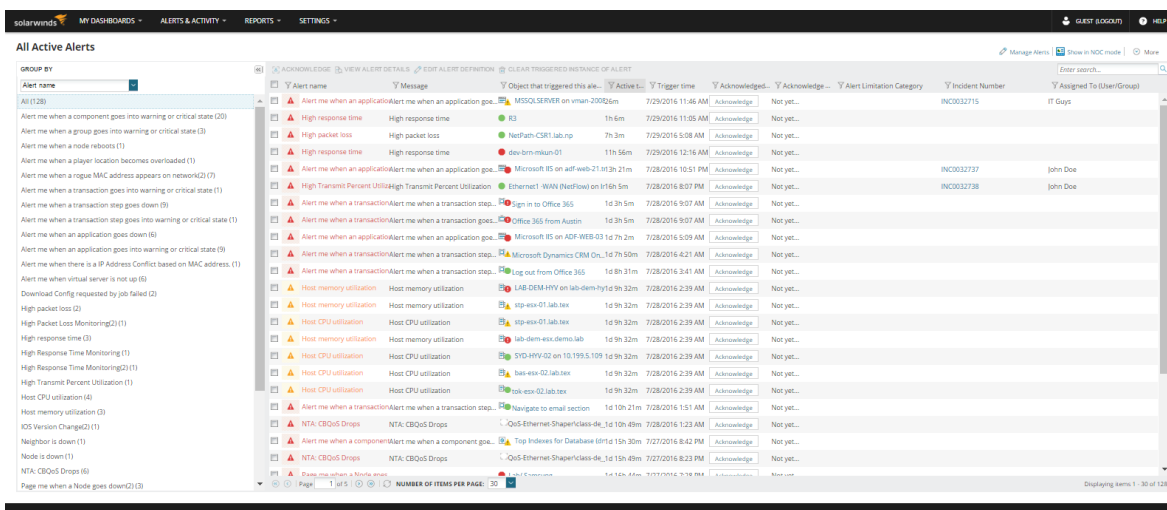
solarwinds MY DASHBOARDS ▾ ALERTS & ACTIVITY ▾ REPORTS ▾ SETTINGS ▾ GUEST (LOGOUT) HELP

All Active Alerts

Manage Alerts | Show in NOC mode | More

GROUP BY
Alert name

All (128)
Alert me when a component goes into warning or critical state (20)
Alert me when a group goes into warning or critical state (3)
Alert me when a node reboots (1)
Alert me when a player location becomes overloaded (1)
Alert me when a rogue MAC address appears on network(2) (7)
Alert me when a transaction goes into warning or critical state (1)
Alert me when a transaction step goes down (9)
Alert me when a transaction step goes into warning or critical state (1)
Alert me when an application goes down (6)
Alert me when an application goes into warning or critical state (9)
Alert me when there is a IP Address Conflict based on MAC address. (1)
Alert me when virtual server is not up (6)
Download Config requested by job failed (2)
High packet loss (2)
High Packet Loss Monitoring(2) (1)
High response time (3)
High Response Time Monitoring (1)
High Response Time Monitoring(2) (1)
High Transmit Percent Utilization (1)
Host CPU utilization (4)
Host memory utilization (3)
IOS Version Change(2) (1)
Neighbor is down (1)
Node is down (1)
NTA: CBQoS Drops (6)
Page me when a Node goes down(2) (3)

ACKNOWLEDGE | VIEW ALERT DETAILS | EDIT ALERT DEFINITION | CLEAR TRIGGERED INSTANCE OF ALERT

Enter search...

| Alert name | Message | Object that triggered this ale... | Active t... | Trigger time | Acknowledged... | Acknowledge ... | Alert Limitation Category | Incident Number | Assigned To (User/Group) |
|---|---|---|---|---|---|---|---|---|---|
| Alert me when an applicatio | Alert me when an application goe... | MSSQLSERVER on vman-2008 | 26m | 7/29/2016 11:46 AM | Acknowledge | Not yet... | | INC0032715 | IT Guys |
| High response time | High response time | R3 | 1h 6m | 7/29/2016 11:05 AM | Acknowledge | Not yet... | | | |
| High packet loss | High packet loss | NetPath-CSR1.lab.np | 7h 3m | 7/29/2016 5:08 AM | Acknowledge | Not yet... | | | |
| High response time | High response time | dev-brn-mkun-01 | 11h 56m | 7/29/2016 12:16 AM | Acknowledge | Not yet... | | | |
| Alert me when an applicatio | Alert me when an application goe... | Microsoft IIS on adf-web-21.tn | 13h 21m | 7/28/2016 10:51 PM | Acknowledge | Not yet... | | INC0032737 | John Doe |
| High Transmit Percent Utiliza | High Transmit Percent Utilization | Ethernet1 · WAN (NetFlow) on lr | 16h 5m | 7/28/2016 8:07 PM | Acknowledge | Not yet... | | INC0032738 | John Doe |
| Alert me when a transaction | Alert me when a transaction step... | Sign in to Office 365 | 1d 3h 5m | 7/28/2016 9:07 AM | Acknowledge | Not yet... | | | |
| Alert me when a transaction | Alert me when a transaction goes... | Office 365 from Austin | 1d 3h 5m | 7/28/2016 9:07 AM | Acknowledge | Not yet... | | | |
| Alert me when an applicatio | Alert me when an application goe... | Microsoft IIS on ADF-WEB-03 | 1d 7h 2m | 7/28/2016 5:09 AM | Acknowledge | Not yet... | | | |
| Alert me when a transaction | Alert me when a transaction step... | Microsoft Dynamics CRM On... | 1d 7h 50m | 7/28/2016 4:21 AM | Acknowledge | Not yet... | | | |
| Alert me when a transaction | Alert me when a transaction step... | Log out from Office 365 | 1d 8h 31m | 7/28/2016 3:41 AM | Acknowledge | Not yet... | | | |
| Host memory utilization | Host memory utilization | LAB-DEM-HYV on lab-dem-hy | 1d 9h 32m | 7/28/2016 2:39 AM | Acknowledge | Not yet... | | | |
| Host memory utilization | Host memory utilization | stp-esx-01.lab.tex | 1d 9h 32m | 7/28/2016 2:39 AM | Acknowledge | Not yet... | | | |
| Host CPU utilization | Host CPU utilization | stp-esx-01.lab.tex | 1d 9h 32m | 7/28/2016 2:39 AM | Acknowledge | Not yet... | | | |
| Host memory utilization | Host memory utilization | lab-dem-esx.demo.lab | 1d 9h 32m | 7/28/2016 2:39 AM | Acknowledge | Not yet... | | | |
| Host CPU utilization | Host CPU utilization | SYD-HYV-02 on 10.199.5.109 | 1d 9h 32m | 7/28/2016 2:39 AM | Acknowledge | Not yet... | | | |
| Host CPU utilization | Host CPU utilization | bas-esx-02.lab.tex | 1d 9h 32m | 7/28/2016 2:39 AM | Acknowledge | Not yet... | | | |
| Host CPU utilization | Host CPU utilization | tok-esx-02.lab.tex | 1d 9h 32m | 7/28/2016 2:39 AM | Acknowledge | Not yet... | | | |
| Alert me when a transaction | Alert me when a transaction step... | Navigate to email section | 1d 10h 21m | 7/28/2016 1:51 AM | Acknowledge | Not yet... | | | |
| NTA: CBQoS Drops | NTA: CBQoS Drops | /QoS-Ethernet-Shaper\class-de | 1d 10h 49m | 7/28/2016 1:23 AM | Acknowledge | Not yet... | | | |
| Alert me when a component | Alert me when a component goe... | Top Indexes for Database (on | 1d 15h 30m | 7/27/2016 8:42 PM | Acknowledge | Not yet... | | | |
| NTA: CBQoS Drops | NTA: CBQoS Drops | /QoS-Ethernet-Shaper\class-de | 1d 15h 49m | 7/27/2016 8:23 PM | Acknowledge | Not yet... | | | |
| Page me when a Node goes | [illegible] | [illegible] | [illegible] | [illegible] | Acknowledge | Not yet | | | |

Page 1 of 5 | NUMBER OF ITEMS PER PAGE: 30 | Displaying items 1 - 30 of 128